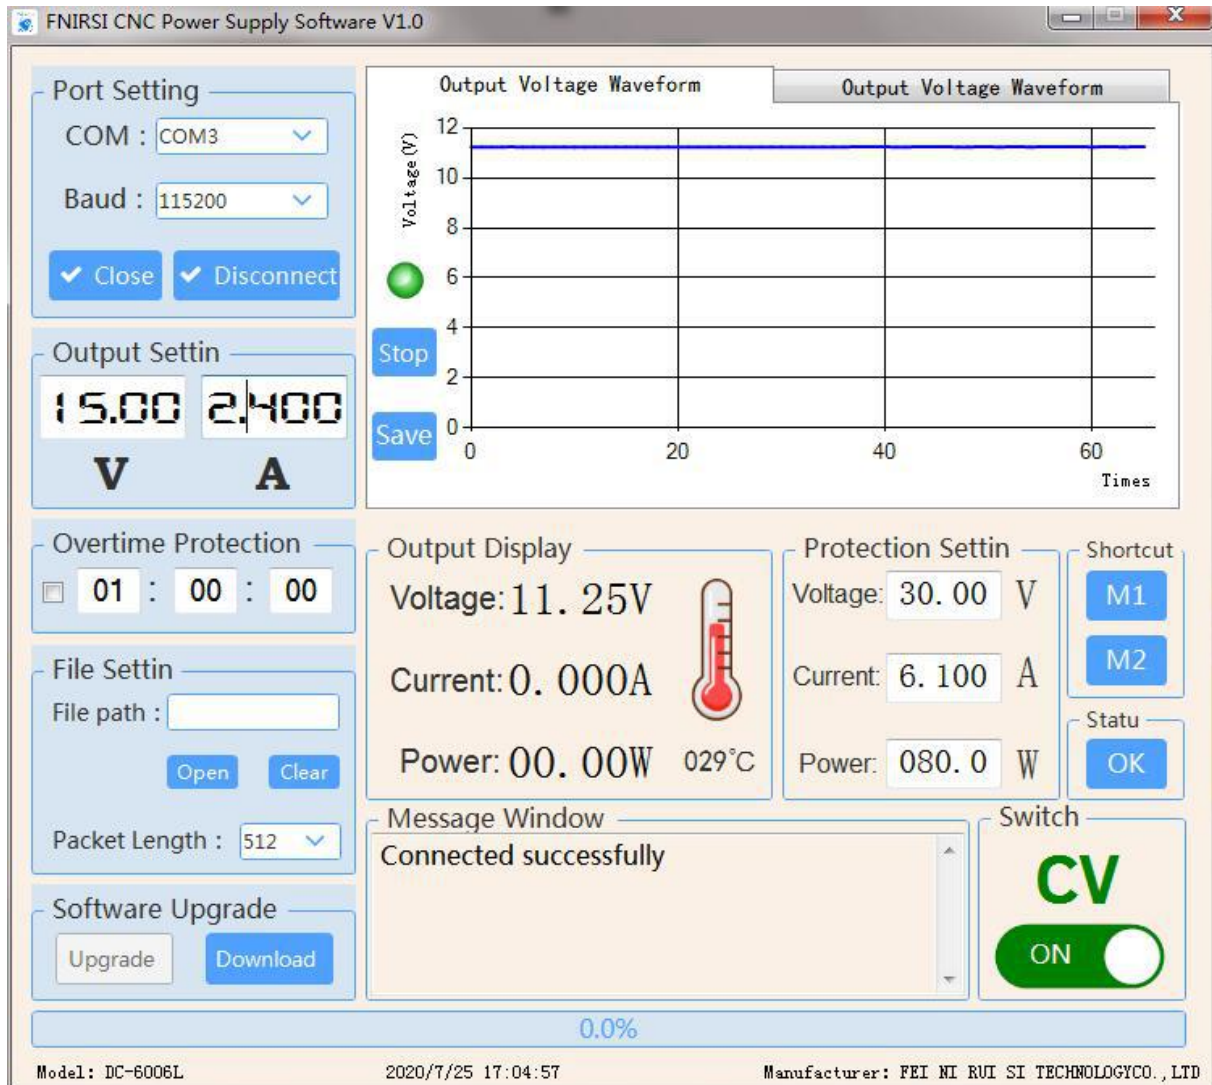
FNIRSI CNC Power Supply Software V1.0

Port Setting
COM : COM3
Baud : 115200
Close
Disconnect

Output Settin
15.00 2.400
V A

Overtime Protection
01 : 00 : 00

File Settin
File path :
Open
Clear
Packet Length : 512

Software Upgrade
Upgrade
Download

Output Voltage Waveform
Output Voltage Waveform
Voltage (V)
12
10
8
6
4
2
0
0
20
40
60
Times
Stop
Save

Output Display
Voltage: 11. 25V
Current: 0. 000A
Power: 00. 00W
029°C

Protection Settin
Voltage: 30. 00 V
Current: 6. 100 A
Power: 080. 0 W

Shortcut
M1
M2
Statu
OK

Message Window
Connected successfully

Switch
CV
ON

0.0%

Model: DC-6006L
2020/7/25 17:04:57
Manufacturer: FEI NI RUI SI TECHNOLOGYCO., LTD